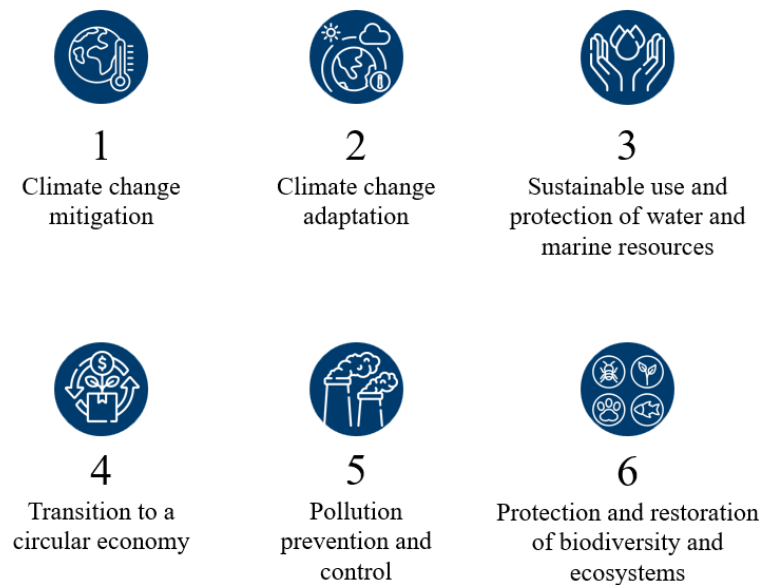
1
Climate change mitigation

2
Climate change adaptation

3
Sustainable use and protection of water and marine resources

4
Transition to a circular economy

5
Pollution prevention and control

6
Protection and restoration of biodiversity and ecosystems